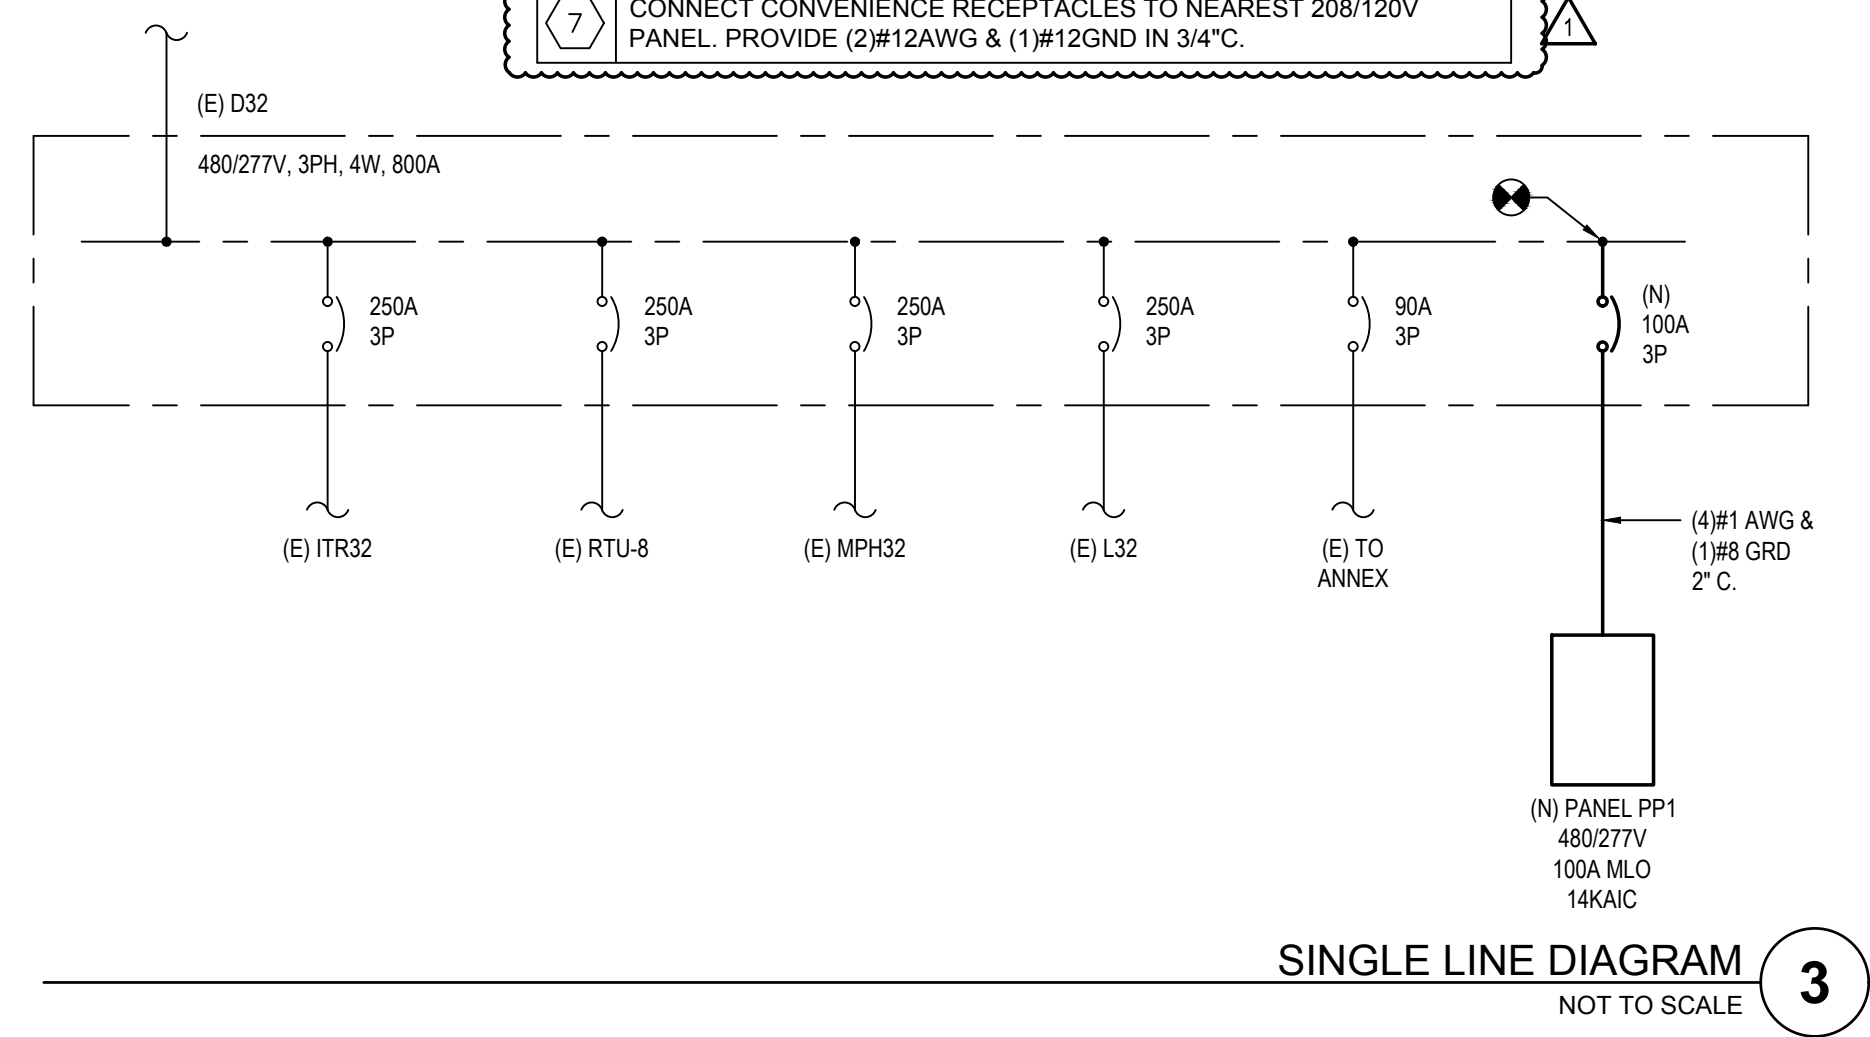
7 CONNECT CONVENIENCE RECEPTACLES TO NEAREST 208/120V PANEL. PROVIDE (2)#12AWG & (1)#12GND IN 3/4"C.

1

(E) D32

480/277V, 3PH, 4W, 800A

250A
3P

250A
3P

250A
3P

250A
3P

90A
3P

(N)
100A
3P

(E) ITR32

(E) RTU-8

(E) MPH32

(E) L32

(E) TO ANNEX

(4)#1 AWG &
(1)#8 GRD
2" C.

(N) PANEL PP1
480/277V
100A MLO
14KAIC

SINGLE LINE DIAGRAM
NOT TO SCALE

3